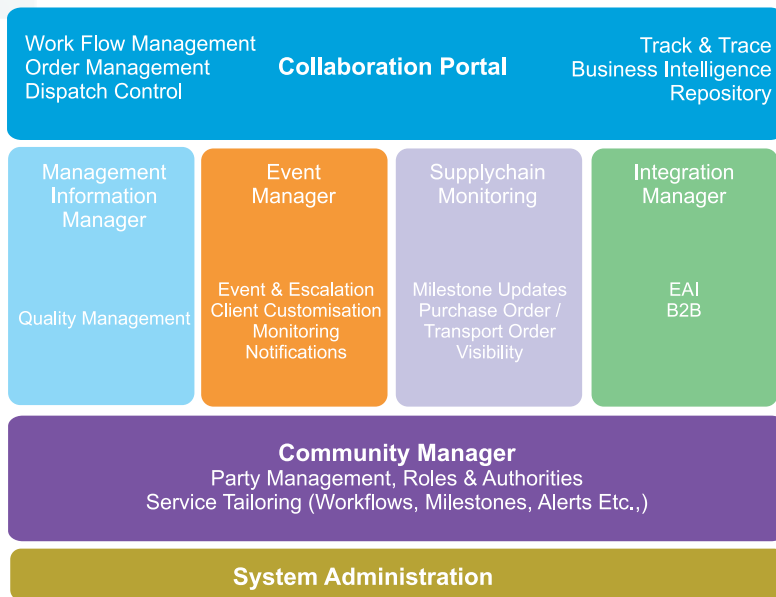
Work Flow Management
Order Management
Dispatch Control

Collaboration Portal

Track & Trace
Business Intelligence
Repository

Management Information Manager

Quality Management

Event Manager

Event & Escalation
Client Customisation
Monitoring
Notifications

Supplychain Monitoring

Milestone Updates
Purchase Order / Transport Order Visibility

Integration Manager

EAI
B2B

Community Manager
Party Management, Roles & Authorities
Service Tailoring (Workflows, Milestones, Alerts Etc.,)

System Administration